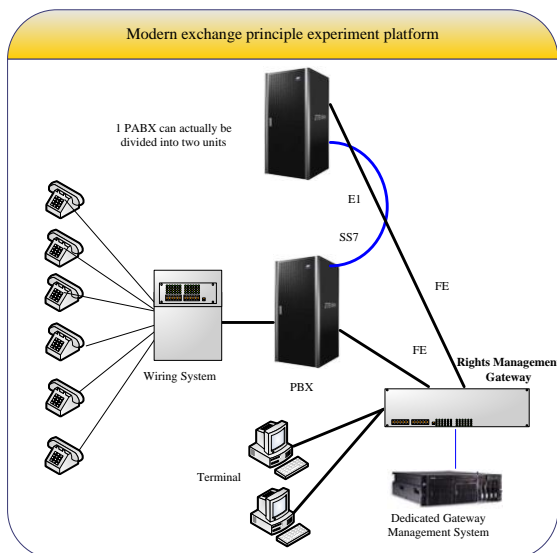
Modern exchange principle experiment platform

1 PABX can actually be divided into two units

E1

SS7

FE

FE

Wiring System

PBX

Rights Managemen Gateway

Terminal

Dedicated Gateway Management System